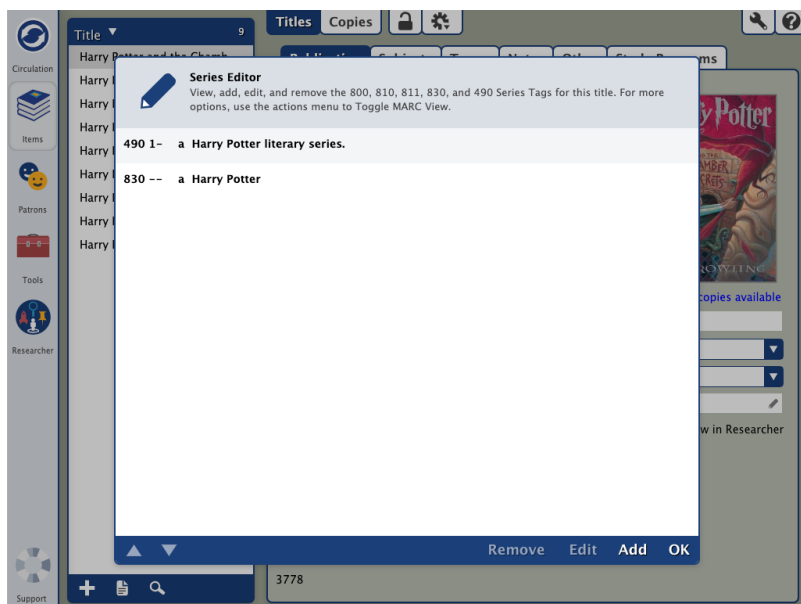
Circulation

Items

Patrons

Tools

Researcher

Support

Title ▼ 9

Harry Potter and the Chamb

Harry

Harry

Harry

Harry

Harry

Harry

Harry

Harry

Titles Copies

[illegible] ms

y Potter

copies available

w in Researcher

3778

Series Editor
View, add, edit, and remove the 800, 810, 811, 830, and 490 Series Tags for this title. For more options, use the actions menu to Toggle MARC View.

490 1– a Harry Potter literary series.

830 –– a Harry Potter

Remove Edit Add OK